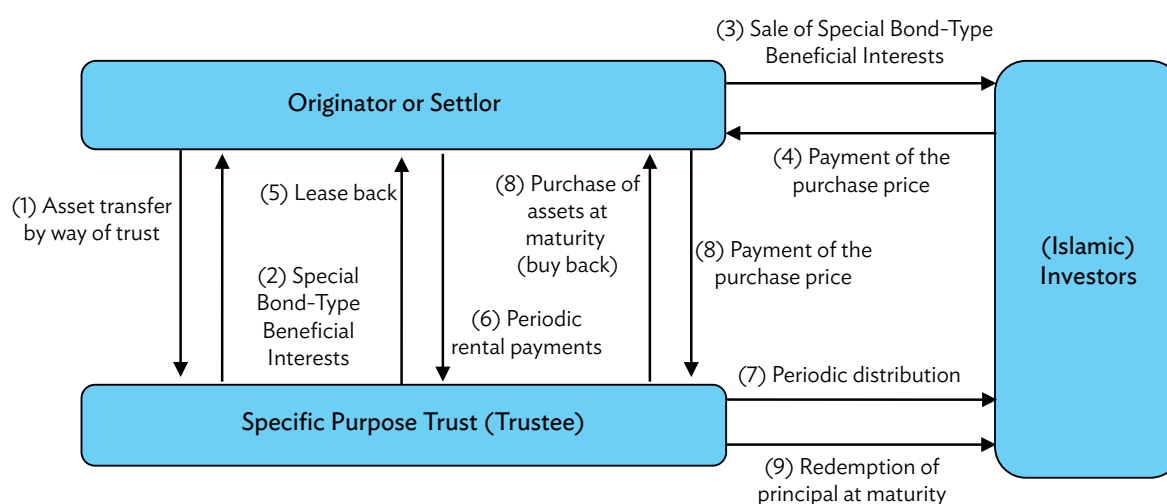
(3) Sale of Special Bond-Type Beneficial Interests

Originator or Settlor

(4) Payment of the purchase price

(1) Asset transfer by way of trust

(5) Lease back

(8) Purchase of assets at maturity (buy back)

(8) Payment of the purchase price

(Islamic) Investors

(2) Special Bond-Type Beneficial Interests

(6) Periodic rental payments

(7) Periodic distribution

Specific Purpose Trust (Trustee)

(9) Redemption of principal at maturity